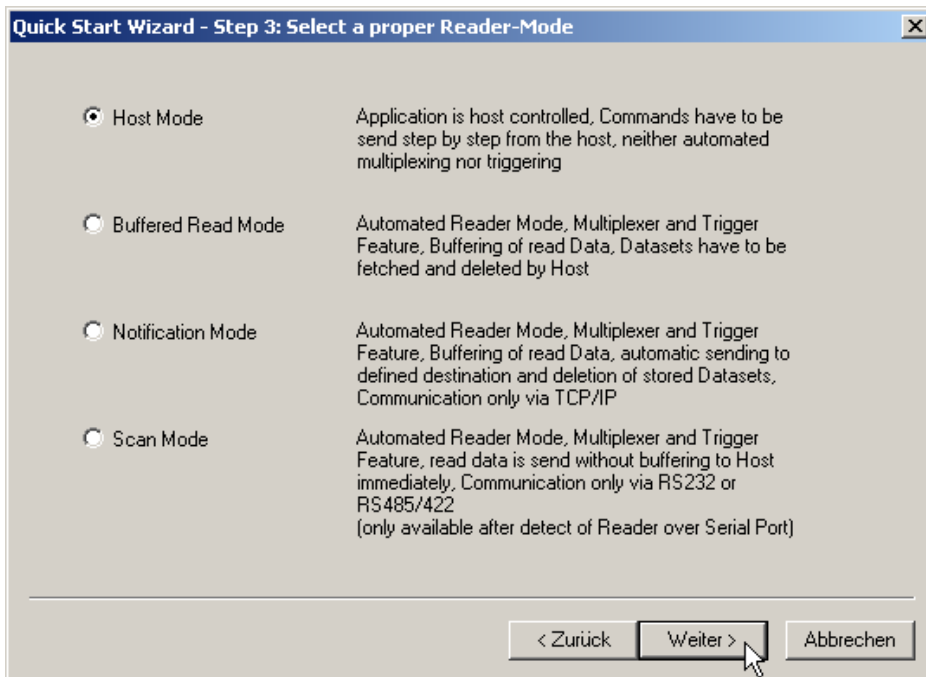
Quick Start Wizard - Step 3: Select a proper Reader-Mode

Host Mode

Application is host controlled, Commands have to be send step by step from the host, neither automated multiplexing nor triggering

Buffered Read Mode

Automated Reader Mode, Multiplexer and Trigger Feature, Buffering of read Data, Datasets have to be fetched and deleted by Host

Notification Mode

Automated Reader Mode, Multiplexer and Trigger Feature, Buffering of read Data, automatic sending to defined destination and deletion of stored Datasets, Communication only via TCP/IP

Scan Mode

Automated Reader Mode, Multiplexer and Trigger Feature, read data is send without buffering to Host immediately, Communication only via RS232 or RS485/422
(only available after detect of Reader over Serial Port)

< Zurück

Weiter >

Abbrechen